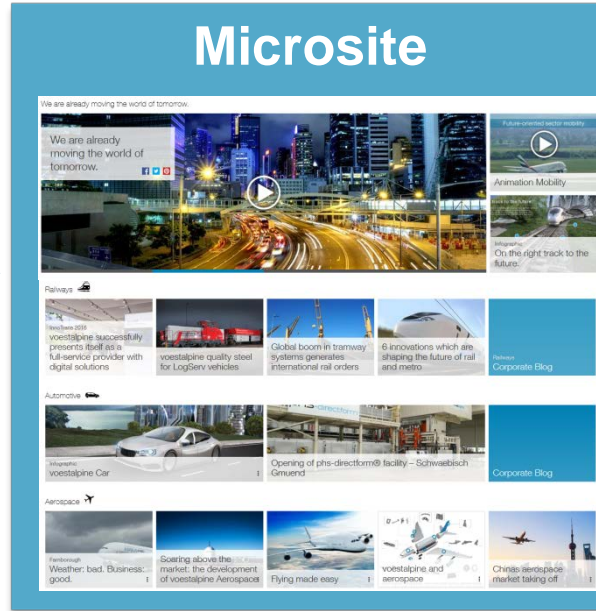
Microsite

We are already moving the world of tomorrow.

We are already moving the world of tomorrow.

Future-oriented sector mobility

Animation Mobility

Infographic

On the right track to the future

Railways

InnoTrans 2016

voestalpine successfully presents itself as a full-service provider with digital solutions

voestalpine quality steel for LogServ vehicles

Global boom in tramway systems generates international rail orders

6 innovations which are shaping the future of rail and metro

Railways

Corporate Blog

Automotive

Infographic

voestalpine Car

Opening of phs-directform® facility – Schwaebisch Gmuend

Corporate Blog

Aerospace

Farnborough

Weather: bad. Business: good.

Soaring above the market: the development of voestalpine Aerospace

Flying made easy

voestalpine and aerospace

Chinas aerospace market taking off